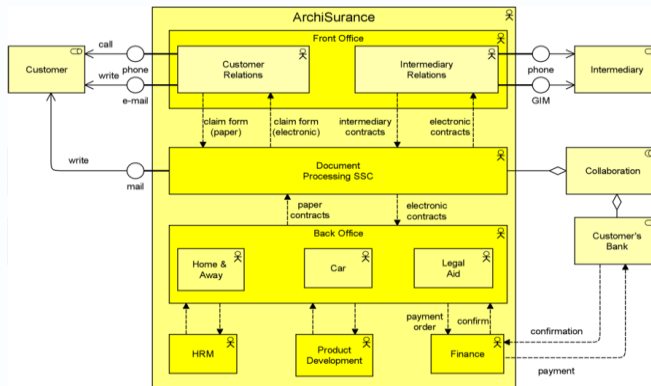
ArchiSurance

Front Office

Customer

call

write

phone

e-mail

Customer Relations

Intermediary Relations

phone

GIM

Intermediary

claim form (paper)

claim form (electronic)

intermediary contracts

electronic contracts

write

mail

Document Processing SSC

Collaboration

paper contracts

electronic contracts

Back Office

Customer's Bank

Home & Away

Car

Legal Aid

payment order

confirm

confirmation

HRM

Product Development

Finance

payment